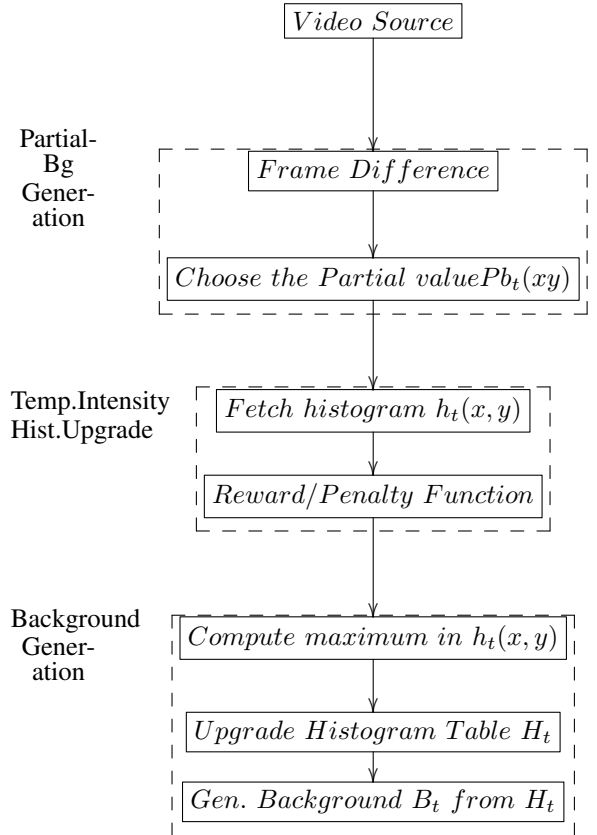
$Video\ Source$

Partial-Bg Generation

$Frame\ Difference$

$Choose\ the\ Partial\ valuePb_t(xy)$

Temp.Intensity Hist.Upgrade

$Fetch\ histogram\ h_t(x, y)$

$Reward/Penalty\ Function$

Background Generation

$Compute\ maximum\ in\ h_t(x, y)$

$Upgrade\ Histogram\ Table\ H_t$

$Gen.\ Background\ B_t\ from\ H_t$